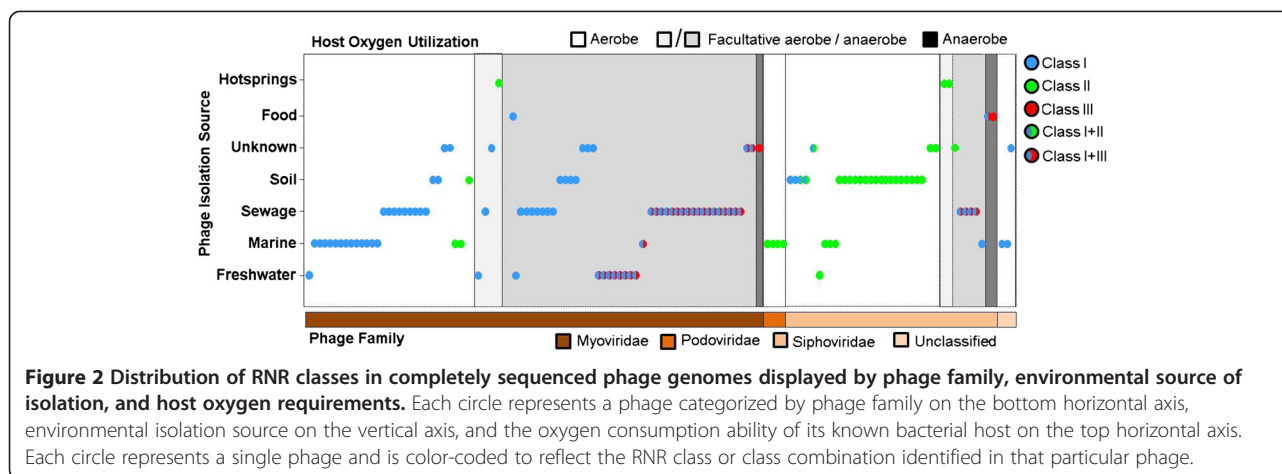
Host Oxygen Utilization

Aerobe

/ Facultative aerobe / anaerobe

Anaerobe

Class I

Class II

Class III

Class I+II

Class I+III

Phage Isolation Source

Hotsprings

Food

Unknown

Soil

Sewage

Marine

Freshwater

Phage Family

Myoviridae

Podoviridae

Siphoviridae

Unclassified

**Figure 2 Distribution of RNR classes in completely sequenced phage genomes displayed by phage family, environmental source of isolation, and host oxygen requirements.** Each circle represents a phage categorized by phage family on the bottom horizontal axis, environmental isolation source on the vertical axis, and the oxygen consumption ability of its known bacterial host on the top horizontal axis. Each circle represents a single phage and is color-coded to reflect the RNR class or class combination identified in that particular phage.